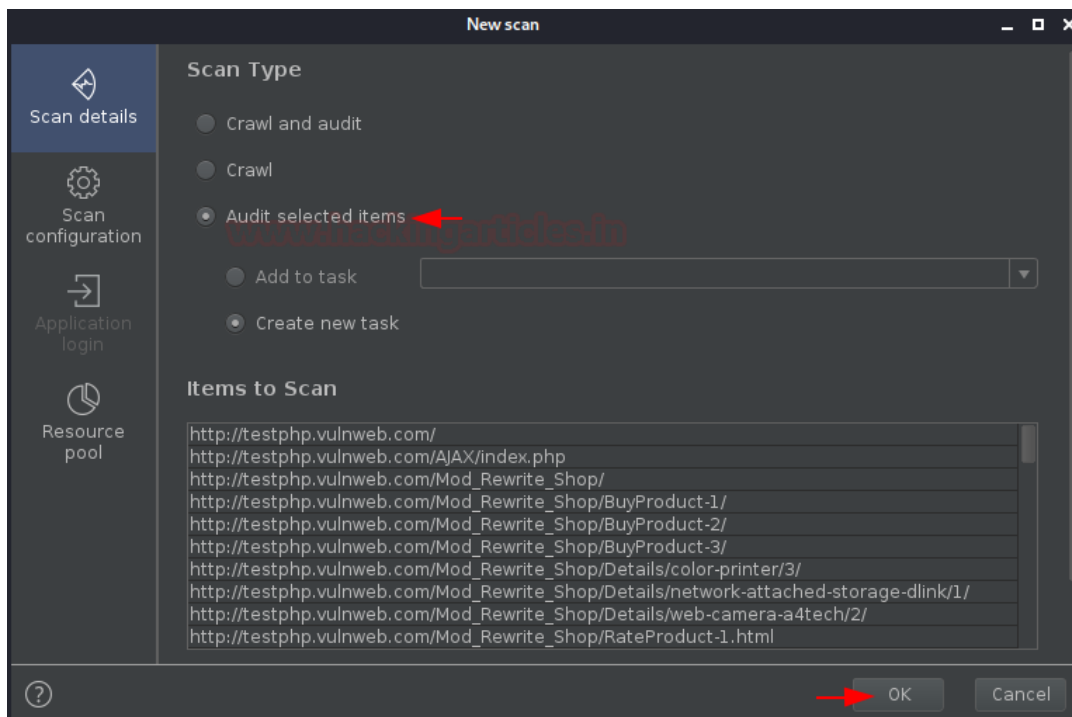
New scan

Scan details

Scan configuration

Application login

Resource pool

Scan Type

Crawl and audit

Crawl

Audit selected items

www.hackingarticles.in

Add to task

Create new task

Items to Scan

http://testphp.vulnweb.com/
http://testphp.vulnweb.com/AJAX/index.php
http://testphp.vulnweb.com/Mod_Rewrite_Shop/
http://testphp.vulnweb.com/Mod_Rewrite_Shop/BuyProduct-1/
http://testphp.vulnweb.com/Mod_Rewrite_Shop/BuyProduct-2/
http://testphp.vulnweb.com/Mod_Rewrite_Shop/BuyProduct-3/
http://testphp.vulnweb.com/Mod_Rewrite_Shop/Details/color-printer/3/
http://testphp.vulnweb.com/Mod_Rewrite_Shop/Details/network-attached-storage-dlink/1/
http://testphp.vulnweb.com/Mod_Rewrite_Shop/Details/web-camera-a4tech/2/
http://testphp.vulnweb.com/Mod_Rewrite_Shop/RateProduct-1.html

?

OK

Cancel